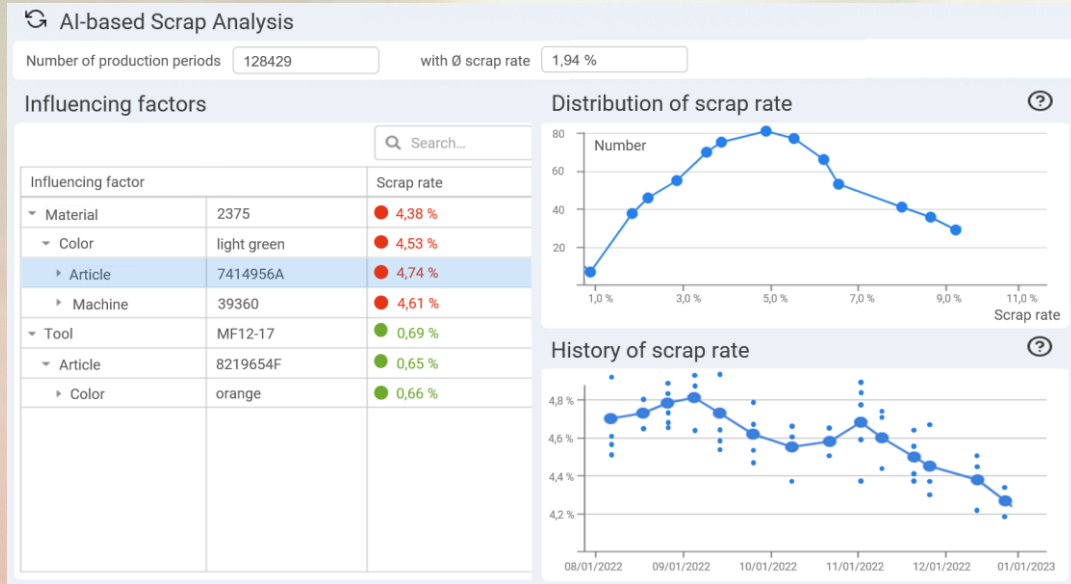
AI-based Scrap Analysis

Number of production periods 128429 with Ø scrap rate 1,94 %

Influencing factors

Search...

| Influencing factor | | Scrap rate |
|---|---|---|
| Material | 2375 | 4,38 % |
| Color | light green | 4,53 % |
| Article | 7414956A | 4,74 % |
| Machine | 39360 | 4,61 % |
| Tool | MF12-17 | 0,69 % |
| Article | 8219654F | 0,65 % |
| Color | orange | 0,66 % |

Distribution of scrap rate

Number

80
60
40
20

1,0 % 3,0 % 5,0 % 7,0 % 9,0 % 11,0 %

Scrap rate

History of scrap rate

4,8 %
4,6 %
4,4 %
4,2 %

08/01/2022 09/01/2022 10/01/2022 11/01/2022 12/01/2022 01/01/2023